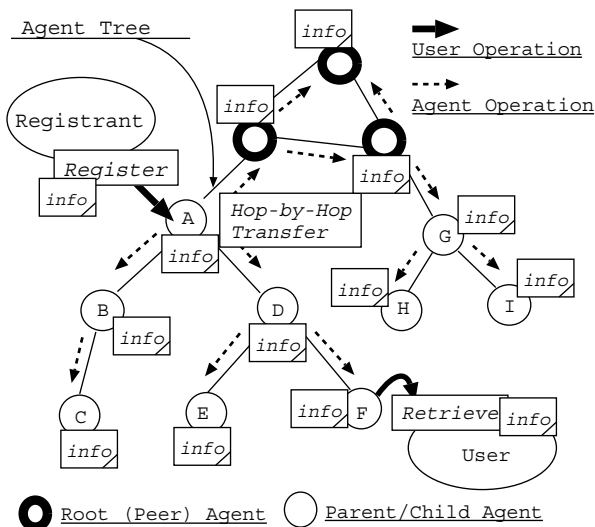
Agent Tree

info

User Operation

Agent Operation

info

Registrant

Register

info

info

A

Hop-by-Hop Transfer

info

G

info

info

info

H

I

B

D

info

info

C

E

info

F

Retrieve

info

info

info

User

Root (Peer) Agent

Parent/Child Agent